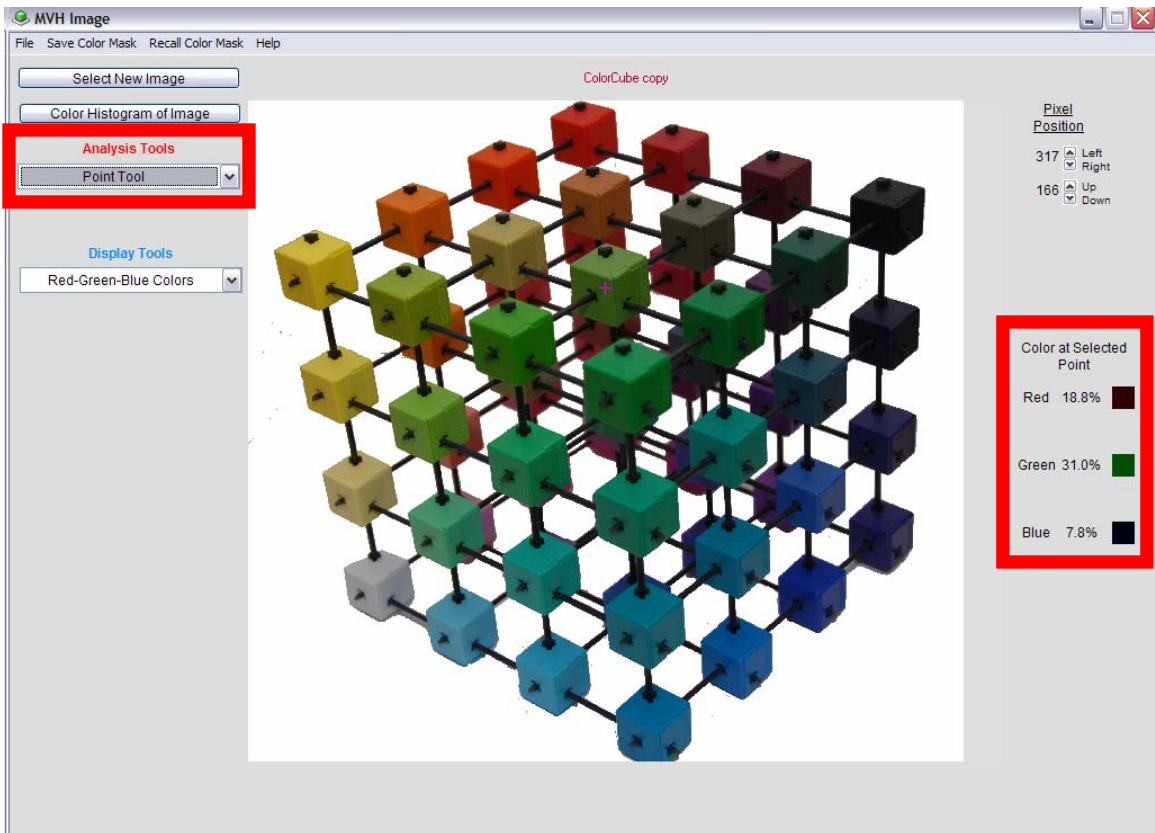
MVH Image

File Save Color Mask Recall Color Mask Help

Select New Image

Color Histogram of Image

Analysis Tools

Point Tool

Display Tools

Red-Green-Blue Colors

ColorCube copy

Pixel Position

317 Left Right

166 Up Down

Color at Selected Point

Red 18.8%

Green 31.0%

Blue 7.8%